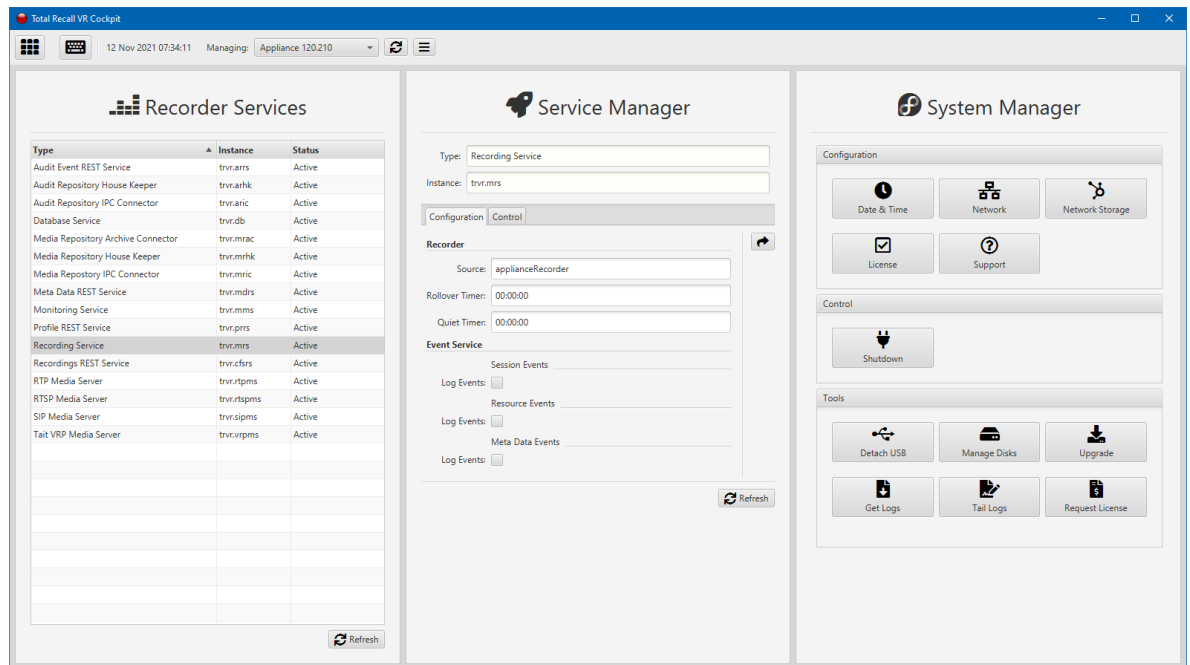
Total Recall VR Cockpit

12 Nov 2021 07:34:11 Managing: Appliance 120.210

Recorder Services

| Type | Instance | Status |
|---|---|---|
| Audit Event REST Service | trvr.arrs | Active |
| Audit Repository House Keeper | trvr.arhk | Active |
| Audit Repository IPC Connector | trvr.aric | Active |
| Database Service | trvr.db | Active |
| Media Repository Archive Connector | trvr.mrac | Active |
| Media Repository House Keeper | trvr.mrhk | Active |
| Media Repository IPC Connector | trvr.mric | Active |
| Meta Data REST Service | trvr.mdrs | Active |
| Monitoring Service | trvr.mms | Active |
| Profile REST Service | trvr.prrs | Active |
| Recording Service | trvr.mrs | Active |
| Recordings REST Service | trvr.cfsrs | Active |
| RTP Media Server | trvr.rtpms | Active |
| RTSP Media Server | trvr.rtspms | Active |
| SIP Media Server | trvr.sipms | Active |
| Tait VRP Media Server | trvr.vrpms | Active |

Refresh

Service Manager

Type: Recording Service
Instance: trvr.mrs

Configuration Control

Recorder
Source: applianceRecorder
Rollover Timer: 00:00:00
Quiet Timer: 00:00:00

Event Service
Session Events
Log Events:
Resource Events
Log Events:
Meta Data Events
Log Events:

Refresh

System Manager

Configuration
Date & Time
Network
Network Storage
License
Support

Control
Shutdown

Tools
Detach USB
Manage Disks
Upgrade
Get Logs
Tail Logs
Request License